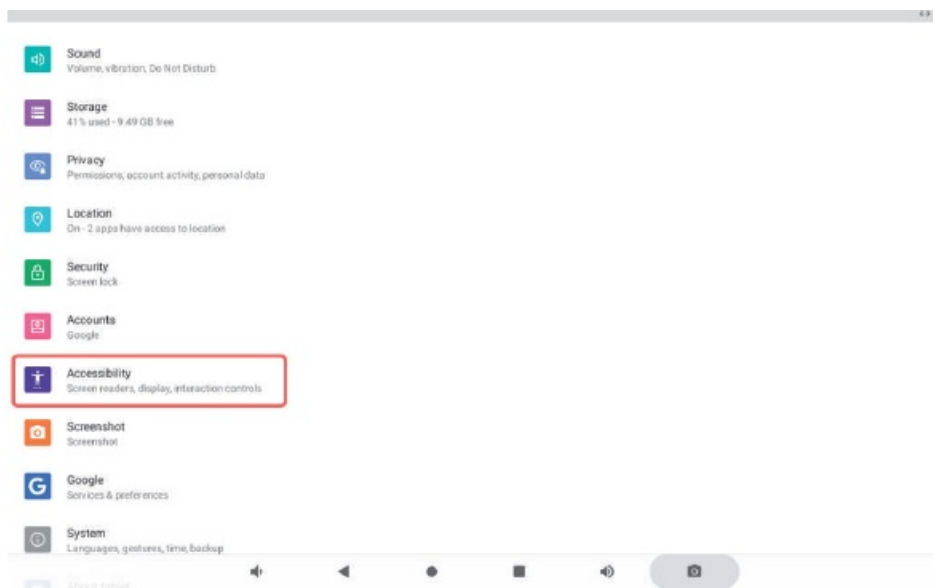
Sound
Volume, vibration, Do Not Disturb

Storage
41% used - 9.49 GB free

Privacy
Permissions, account activity, personal data

Location
On - 2 apps have access to location

Security
Screen lock

Accounts
Google

Accessibility
Screen readers, display, interaction controls

Screenshot
Screenshot

Google
Services & preferences

System
Languages, gestures, time, backup

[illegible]